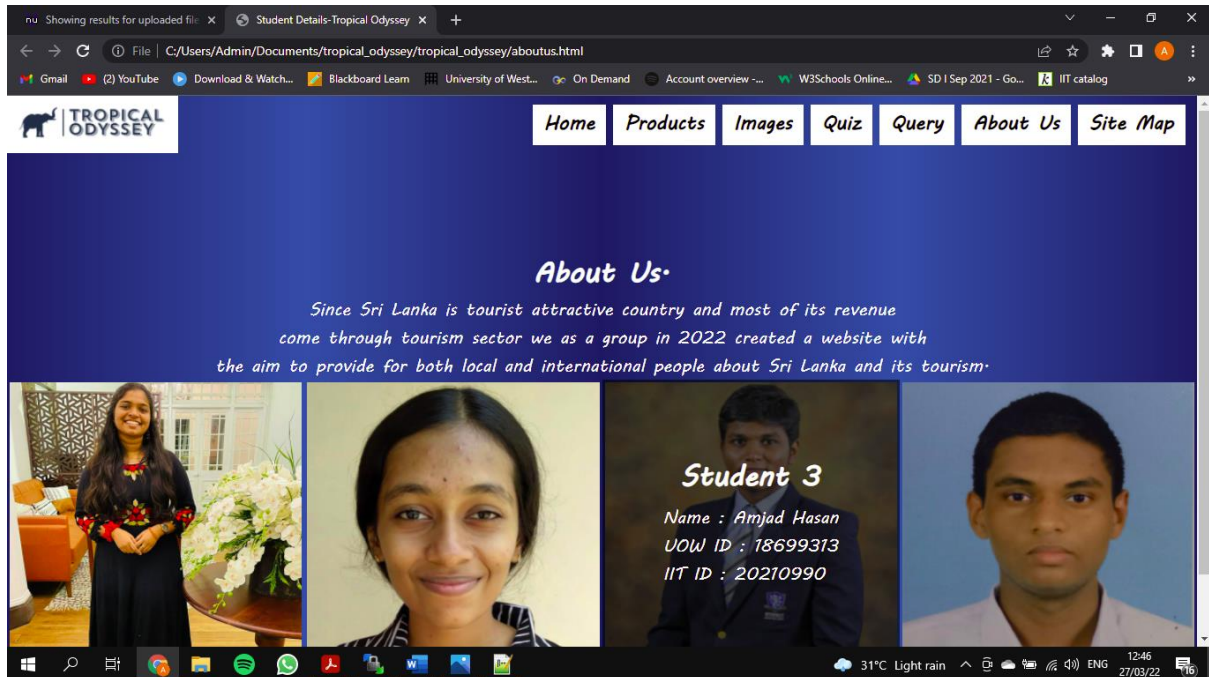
nu Showing results for uploaded file ×
Student Details-Tropical Odyssey ×
+

File | C:/Users/Admin/Documents/tropical_odyssey/tropical_odyssey/aboutus.html

Gmail (2) YouTube Download & Watch... Blackboard Learn University of West... On Demand Account overview -... W3Schools Online... SD I Sep 2021 - Go... IIT catalog »

TROPICAL ODYSSEY

Home Products Images Quiz Query About Us Site Map

About Us.

Since Sri Lanka is tourist attractive country and most of its revenue come through tourism sector we as a group in 2022 created a website with the aim to provide for both local and international people about Sri Lanka and its tourism.

Student 3

Name : Amjad Hasan
UOW ID : 18699313
IIT ID : 20210990

31°C Light rain ENG 12:46 27/03/22 16